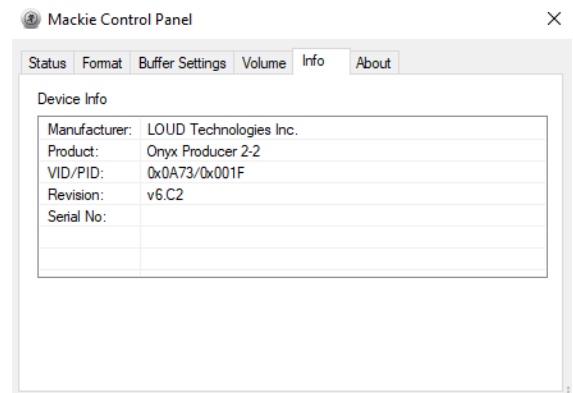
Mackie Control Panel

×

Status Format Buffer Settings Volume Info About

Device Info

| | |
|---|---|
| Manufacturer: | LOUD Technologies Inc. |
| Product: | Onyx Producer 2-2 |
| VID/PID: | 0x0A73/0x001F |
| Revision: | v6.C2 |
| Serial No: | |